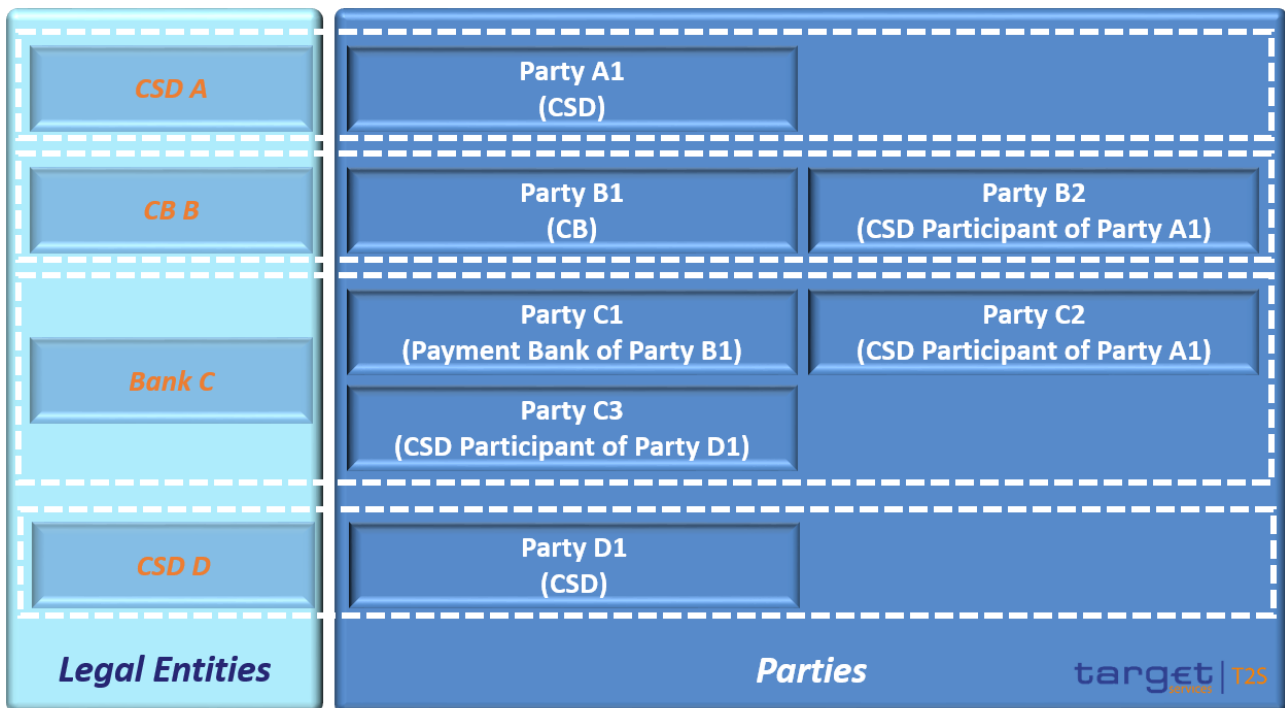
CSD A

Party A1
(CSD)

CB B

Party B1
(CB)

Party B2
(CSD Participant of Party A1)

Bank C

Party C1
(Payment Bank of Party B1)

Party C2
(CSD Participant of Party A1)

Party C3
(CSD Participant of Party D1)

CSD D

Party D1
(CSD)

Legal Entities

Parties

target services | T2S